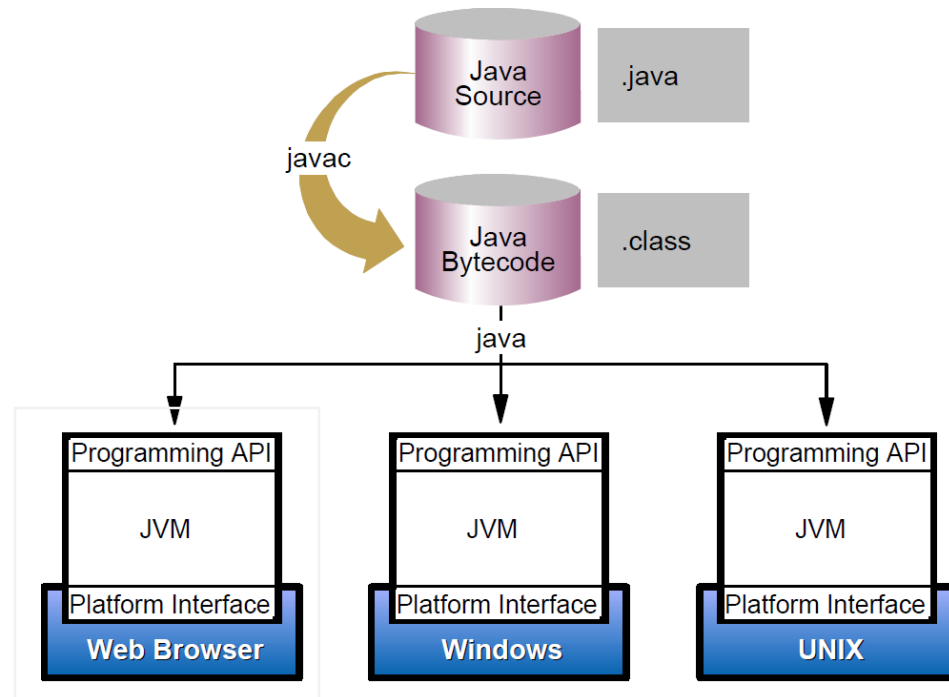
Java Source

.java

javac

Java Bytecode

.class

java

Programming API

JVM

Platform Interface

Web Browser

Programming API

JVM

Platform Interface

Windows

Programming API

JVM

Platform Interface

UNIX